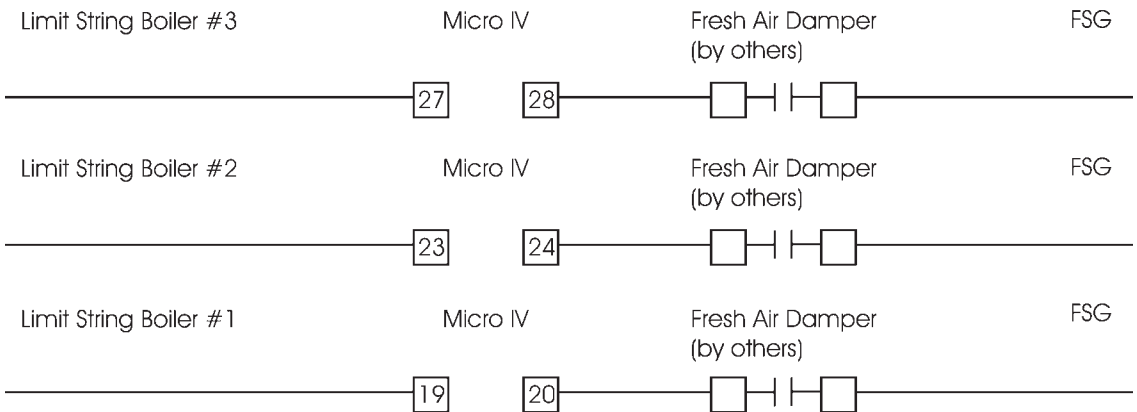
Limit String Boiler #3

Micro IV

Fresh Air Damper (by others)

FSG

27

28

Limit String Boiler #2

Micro IV

Fresh Air Damper (by others)

FSG

23

24

Limit String Boiler #1

Micro IV

Fresh Air Damper (by others)

FSG

19

20